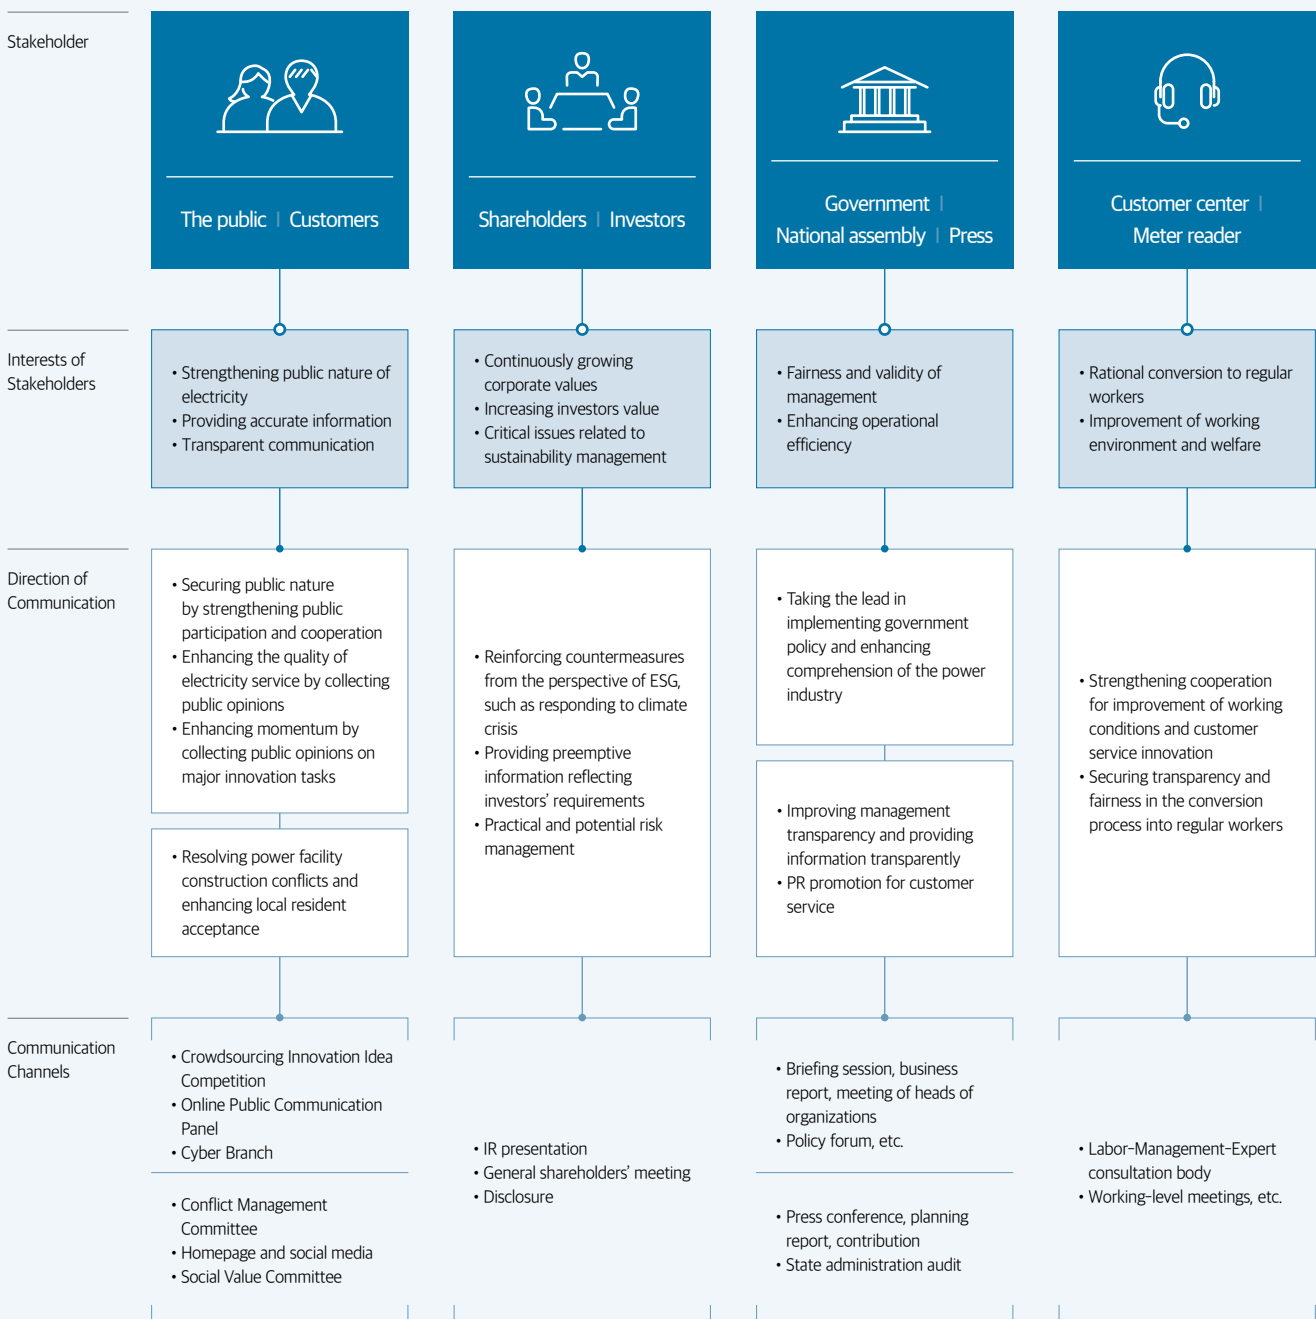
Stakeholder

The public | Customers

Shareholders | Investors

Government | National assembly | Press

Customer center | Meter reader

Interests of Stakeholders

• Strengthening public nature of electricity
• Providing accurate information
• Transparent communication

• Continuously growing corporate values
• Increasing investors value
• Critical issues related to sustainability management

• Fairness and validity of management
• Enhancing operational efficiency

• Rational conversion to regular workers
• Improvement of working environment and welfare

Direction of Communication

• Securing public nature by strengthening public participation and cooperation
• Enhancing the quality of electricity service by collecting public opinions
• Enhancing momentum by collecting public opinions on major innovation tasks

• Resolving power facility construction conflicts and enhancing local resident acceptance

• Reinforcing countermeasures from the perspective of ESG, such as responding to climate crisis
• Providing preemptive information reflecting investors' requirements
• Practical and potential risk management

• Taking the lead in implementing government policy and enhancing comprehension of the power industry

• Improving management transparency and providing information transparently
• PR promotion for customer service

• Strengthening cooperation for improvement of working conditions and customer service innovation
• Securing transparency and fairness in the conversion process into regular workers

Communication Channels

• Crowdsourcing Innovation Idea Competition
• Online Public Communication Panel
• Cyber Branch

• Conflict Management Committee
• Homepage and social media
• Social Value Committee

• IR presentation
• General shareholders' meeting
• Disclosure

• Briefing session, business report, meeting of heads of organizations
• Policy forum, etc.

• Press conference, planning report, contribution
• State administration audit

• Labor-Management-Expert consultation body
• Working-level meetings, etc.